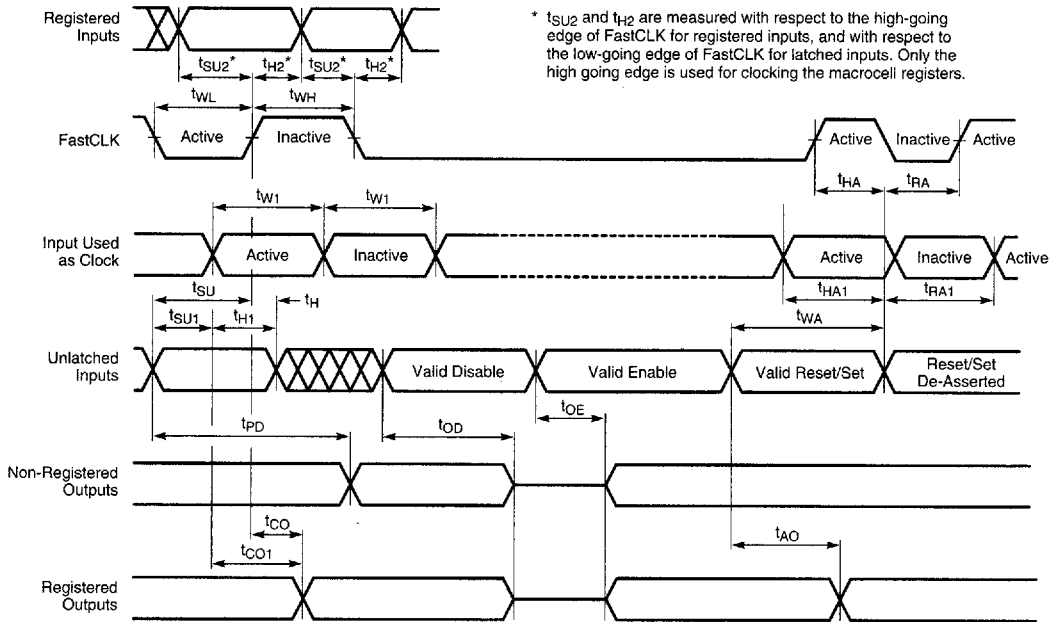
Registered Inputs

* $t_{SU2}$ and $t_{H2}$ are measured with respect to the high-going edge of FastCLK for registered inputs, and with respect to the low-going edge of FastCLK for latched inputs. Only the high going edge is used for clocking the macrocell registers.

$t_{SU2}$* $t_{H2}$* $t_{SU2}$* $t_{H2}$*

$t_{WL}$ $t_{WH}$

FastCLK Active Inactive Active Inactive Active

$t_{HA}$ $t_{RA}$

$t_{W1}$ $t_{W1}$

Input Used as Clock Active Inactive Active Inactive Active

$t_{SU}$ $t_H$ $t_{HA1}$ $t_{RA1}$

$t_{SU1}$ $t_{H1}$ $t_{WA}$

Unlatched Inputs Valid Disable Valid Enable Valid Reset/Set Reset/Set De-Asserted

$t_{OE}$

$t_{PD}$ $t_{OD}$

Non-Registered Outputs

$t_{CO}$

$t_{CO1}$ $t_{AO}$

Registered Outputs